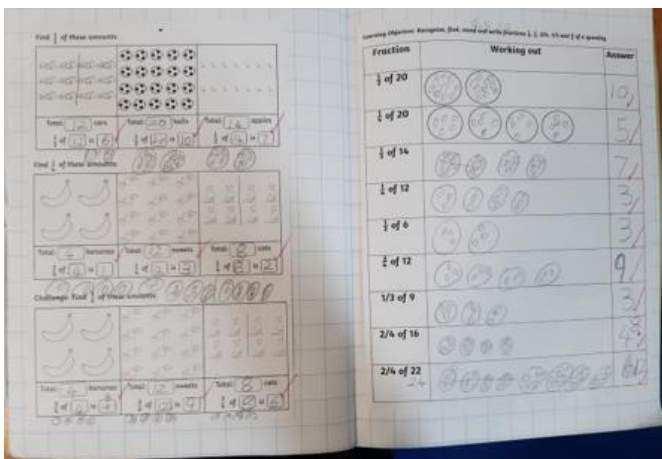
Find $\frac{1}{2}$ of these amounts

| | | |
|---|---|---|
| Total: 12 cars | Total: 20 balls | Total: 14 apples |
| $\frac{1}{2}$ of 12 = 6 | $\frac{1}{2}$ of 20 = 10 | $\frac{1}{2}$ of 14 = 7 |

Find $\frac{1}{4}$ of these amounts

| | | |
|---|---|---|
| Total: 4 bananas | Total: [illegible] sweets | Total: 8 cats |
| $\frac{1}{4}$ of 4 = 1 | $\frac{1}{4}$ of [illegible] = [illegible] | $\frac{1}{4}$ of 8 = 2 |

Challenge: Find $\frac{3}{4}$ of these amounts

| | | |
|---|---|---|
| Total: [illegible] bananas | Total: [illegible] sweets | Total: 8 cats |
| $\frac{3}{4}$ of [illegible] = 3 | $\frac{3}{4}$ of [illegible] = 9 | $\frac{3}{4}$ of 8 = 6 |

Learning Objective: Recognise, find, name and write fractions $\frac{1}{3}$, $\frac{1}{4}$, 2/4, 1/3 and $\frac{3}{4}$ of a quantity

| Fraction | Working out | Answer |
|---|---|---|
| $\frac{1}{2}$ of 20 | | 10 |
| $\frac{1}{4}$ of 20 | | 5 |
| $\frac{1}{2}$ of 14 | | 7 |
| $\frac{1}{4}$ of 12 | | 3 |
| $\frac{1}{2}$ of 6 | | 3 |
| $\frac{3}{4}$ of 12 | | 9 |
| 1/3 of 9 | | 3 |
| 2/4 of 16 | | 8 |
| 2/4 of 22 24 | | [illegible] |